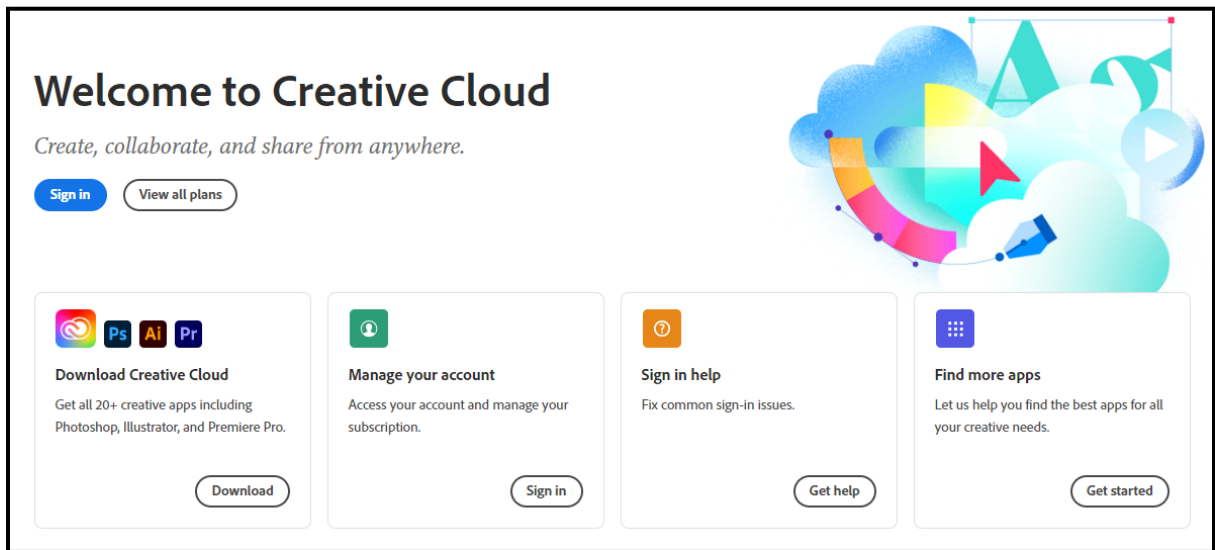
Welcome to Creative Cloud

Create, collaborate, and share from anywhere.

Sign in

View all plans

Ps Ai Pr

Download Creative Cloud

Get all 20+ creative apps including Photoshop, Illustrator, and Premiere Pro.

Download

Manage your account

Access your account and manage your subscription.

Sign in

Sign in help

Fix common sign-in issues.

Get help

Find more apps

Let us help you find the best apps for all your creative needs.

Get started